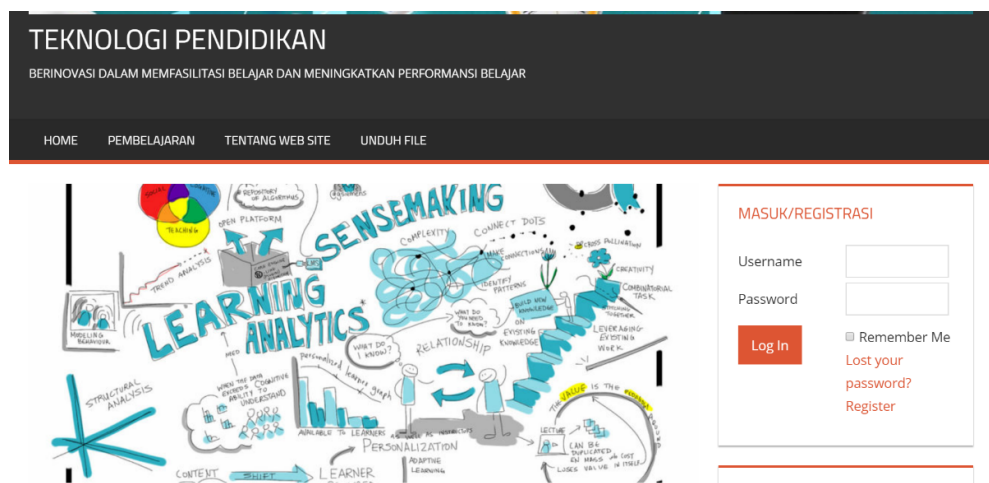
TEKNOLOGI PENDIDIKAN

BERINOVASI DALAM MEMFASILITASI BELAJAR DAN MENINGKATKAN PERFORMANSI BELAJAR

HOME PEMBELAJARAN TENTANG WEB SITE UNDUH FILE

SENSEMAKING
OPEN PLATFORM
REPOSITORY OF ALGORITHMS
TEACHING
TREND ANALYSIS
COMPLEXITY
CONNECT DOTS
MAKE CONNECTIONS
CROSS POLLINATION
CREATIVITY
IDENTIFY PATTERNS
COMBINATORIAL TASK
BUILD NEW KNOWLEDGE ON EXISTING KNOWLEDGE
LEVERAGING EXISTING WORK
MODELING BEHAVIOR
LEARNING ANALYTICS
WHAT DO YOU NEED TO KNOW?
WHAT DO I KNOW?
RELATIONSHIP
STRUCTURAL ANALYSIS
NEED
WHEN THE DATA EXCEEDS OUR COGNITIVE ABILITY TO UNDERSTAND
personalized learner graph
AVAILABLE TO LEARNERS
PERSONALIZATION
ADAPTIVE LEARNING
THE VALUE IS THE
LECTURE
CAN BE DUPLICATED EN MASS AT NO COST LOSES VALUE IN ITSELF
CONTENT
SHIFT
LEARNER

MASUK/REGISTRASI
Username
Password
Log In
Remember Me
Lost your password?
Register